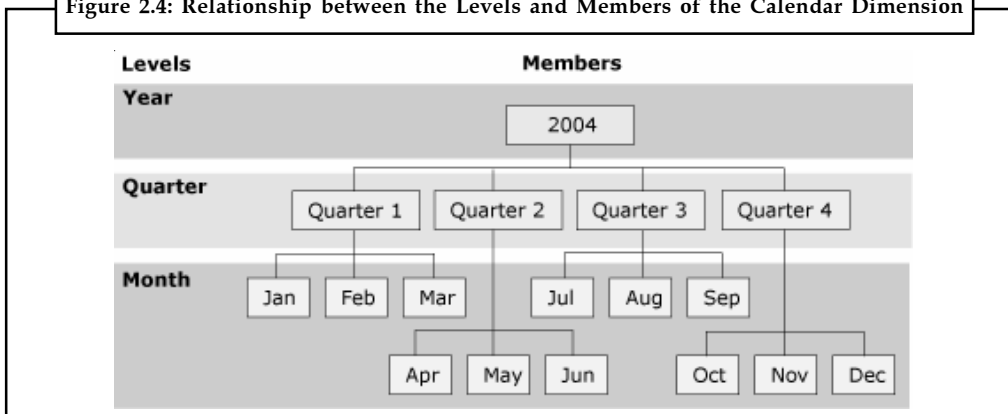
Figure 2.4: Relationship between the Levels and Members of the Calendar Dimension

Levels

Members

Year

2004

Quarter

Quarter 1

Quarter 2

Quarter 3

Quarter 4

Month

Jan

Feb

Mar

Jul

Aug

Sep

Apr

May

Jun

Oct

Nov

Dec